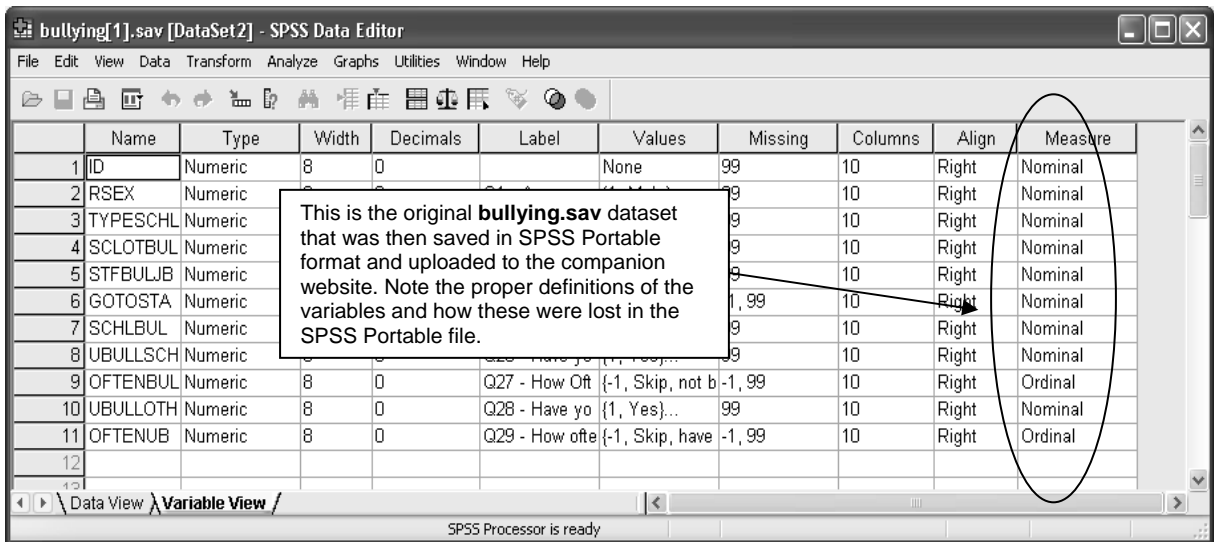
bullying[1].sav [DataSet2] - SPSS Data Editor

File Edit View Data Transform Analyze Graphs Utilities Window Help

| | Name | Type | Width | Decimals | Label | Values | Missing | Columns | Align | Measure |
|---|---|---|---|---|---|---|---|---|---|---|
| 1 | ID | Numeric | 8 | 0 | | None | 99 | 10 | Right | Nominal |
| 2 | RSEX | Numeric | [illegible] | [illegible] | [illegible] | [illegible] | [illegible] | 10 | Right | Nominal |
| 3 | TYPESCHL | Numeric | | | | | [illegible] | 10 | Right | Nominal |
| 4 | SCLOTBUL | Numeric | | | | | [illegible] | 10 | Right | Nominal |
| 5 | STFBULJB | Numeric | | | | | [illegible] | 10 | Right | Nominal |
| 6 | GOTOSTA | Numeric | | | | | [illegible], 99 | 10 | Right | Nominal |
| 7 | SCHLBUL | Numeric | | | | | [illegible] | 10 | Right | Nominal |
| 8 | UBULLSCH | Numeric | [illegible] | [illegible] | Q26 - Have yo | {1, Yes}... | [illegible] | 10 | Right | Nominal |
| 9 | OFTENBUL | Numeric | 8 | 0 | Q27 - How Oft | {-1, Skip, not b | -1, 99 | 10 | Right | Ordinal |
| 10 | UBULLOTH | Numeric | 8 | 0 | Q28 - Have yo | {1, Yes}... | 99 | 10 | Right | Nominal |
| 11 | OFTENUB | Numeric | 8 | 0 | Q29 - How ofte | {-1, Skip, have | -1, 99 | 10 | Right | Ordinal |
| 12 | | | | | | | | | | |

This is the original **bullying.sav** dataset that was then saved in SPSS Portable format and uploaded to the companion website. Note the proper definitions of the variables and how these were lost in the SPSS Portable file.

Data View | Variable View

SPSS Processor is ready